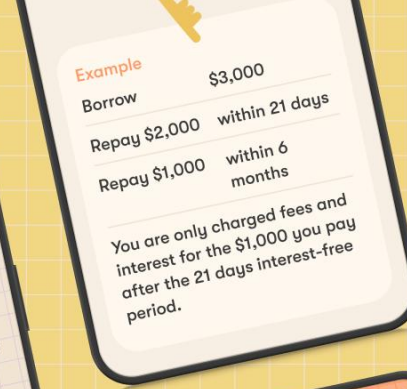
Example

| Borrow | $3,000 |
|---|---|
| Repay $2,000 | within 21 days |
| Repay $1,000 | within 6 months |

You are only charged fees and interest for the $1,000 you pay after the 21 days interest-free period.